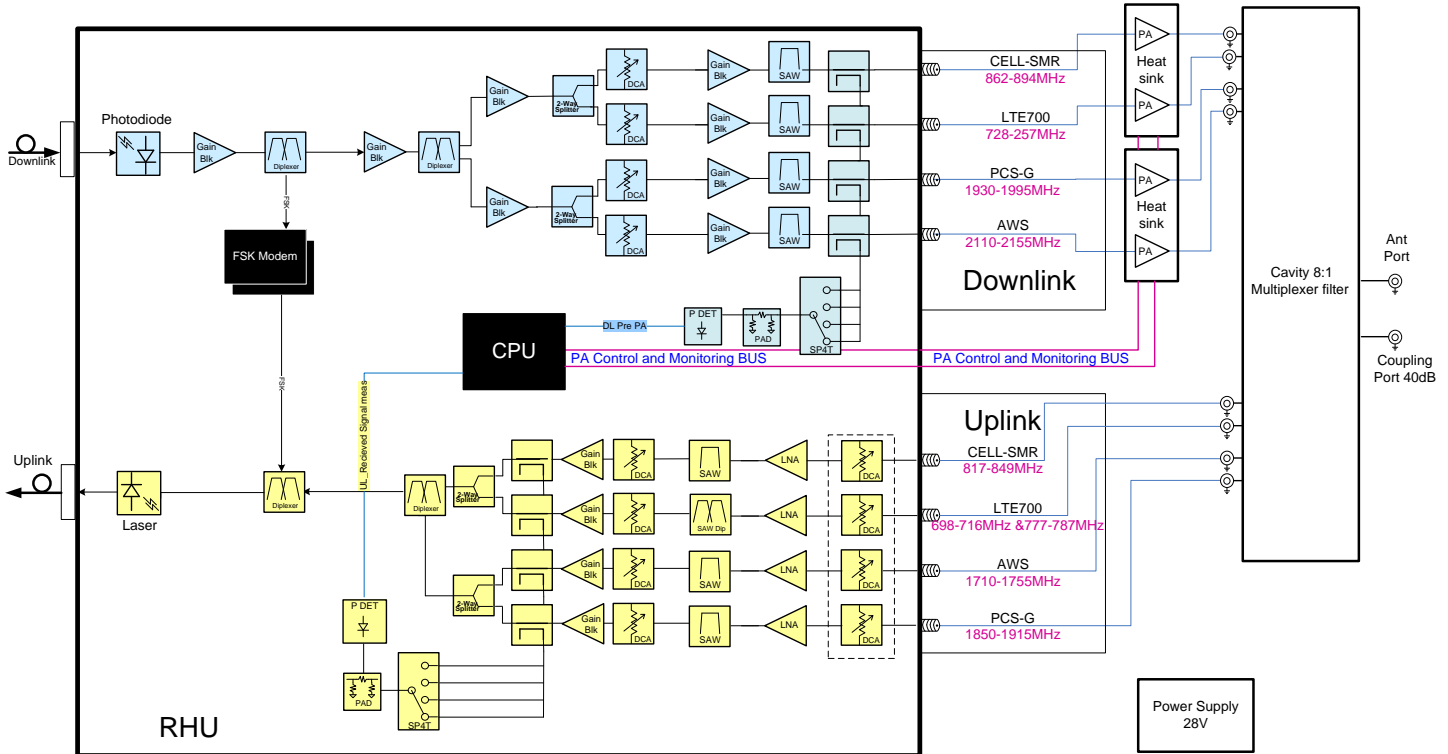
Downlink
Photodiode
Gain Blk
Diplexer
FSK
FSK Modem
FSK
Gain Blk
Diplexer
Gain Blk
2-Way Splitter
DCA
Gain Blk
SAW
DCA
Gain Blk
SAW
Gain Blk
2-Way Splitter
DCA
Gain Blk
SAW
DCA
Gain Blk
SAW
CELL-SMR
862-894MHz
LTE700
728-257MHz
PCS-G
1930-1995MHz
AWS
2110-2155MHz
PA
Heat sink
PA
PA
Heat sink
PA
Downlink
Cavity 8:1 Multiplexer filter
Ant Port
Coupling Port 40dB
CPU
DL Pre PA
P DET
PAD
SP4T
PA Control and Monitoring BUS
PA Control and Monitoring BUS
UL_Recieved Signal meas
Uplink
Uplink
Laser
Diplexer
Diplexer
2-Way Splitter
Gain Blk
DCA
SAW
LNA
DCA
Gain Blk
DCA
SAW Dip
LNA
DCA
2-Way Splitter
Gain Blk
DCA
SAW
LNA
DCA
Gain Blk
DCA
SAW
LNA
DCA
CELL-SMR
817-849MHz
LTE700
698-716MHz &777-787MHz
AWS
1710-1755MHz
PCS-G
1850-1915MHz
P DET
PAD
SP4T
RHU
Power Supply 28V